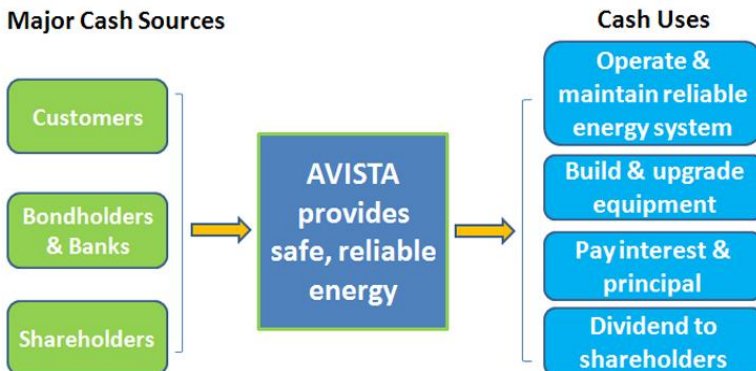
Major Cash Sources

Customers

Bondholders & Banks

Shareholders

AVISTA provides safe, reliable energy

Cash Uses

Operate & maintain reliable energy system

Build & upgrade equipment

Pay interest & principal

Dividend to shareholders